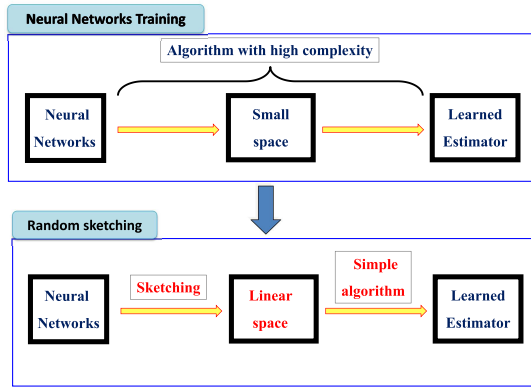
Neural Networks Training

Algorithm with high complexity

Neural Networks

Small space

Learned Estimator

Random sketching

Neural Networks

Sketching

Linear space

Simple algorithm

Learned Estimator